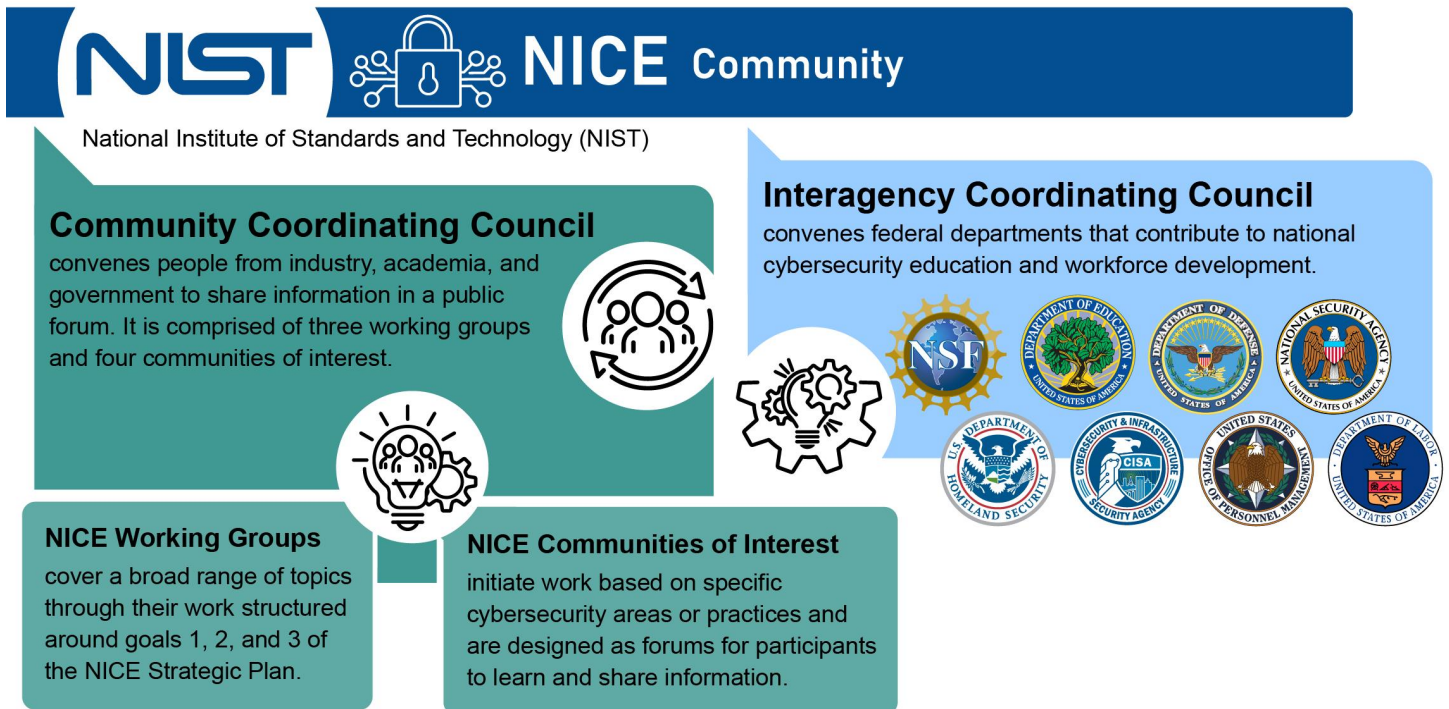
NIST NICE Community

National Institute of Standards and Technology (NIST)

Community Coordinating Council
convenes people from industry, academia, and government to share information in a public forum. It is comprised of three working groups and four communities of interest.

Interagency Coordinating Council
convenes federal departments that contribute to national cybersecurity education and workforce development.

NSF

DEPARTMENT OF EDUCATION UNITED STATES OF AMERICA

DEPARTMENT OF DEFENSE UNITED STATES OF AMERICA

NATIONAL SECURITY AGENCY UNITED STATES OF AMERICA

U.S. DEPARTMENT OF HOMELAND SECURITY

CYBERSECURITY & INFRASTRUCTURE SECURITY AGENCY CISA

UNITED STATES OFFICE OF PERSONNEL MANAGEMENT

DEPARTMENT OF LABOR UNITED STATES OF AMERICA

NICE Working Groups
cover a broad range of topics through their work structured around goals 1, 2, and 3 of the NICE Strategic Plan.

NICE Communities of Interest
initiate work based on specific cybersecurity areas or practices and are designed as forums for participants to learn and share information.